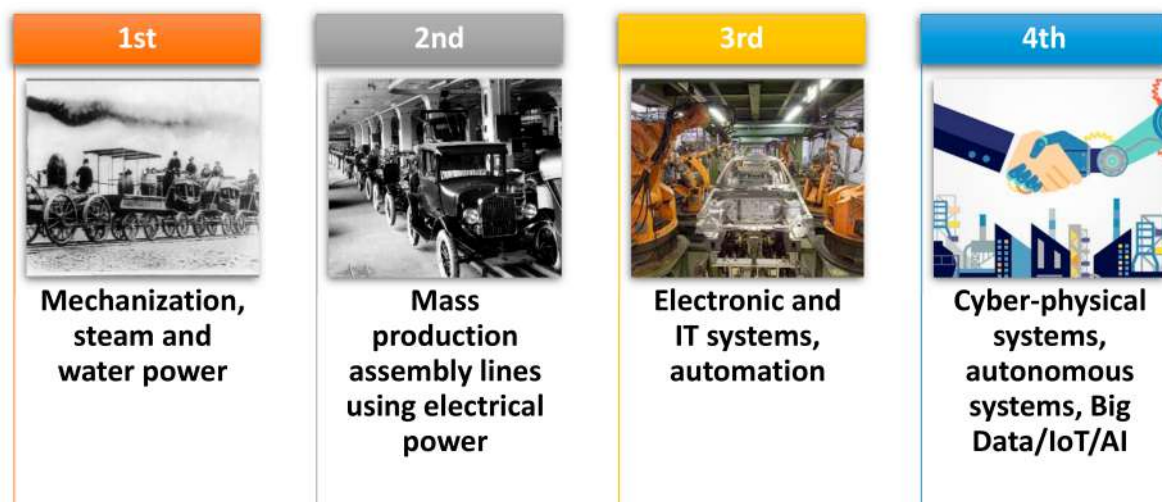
1st

Mechanization, steam and water power

2nd

Mass production assembly lines using electrical power

3rd

Electronic and IT systems, automation

4th

Cyber-physical systems, autonomous systems, Big Data/IoT/AI